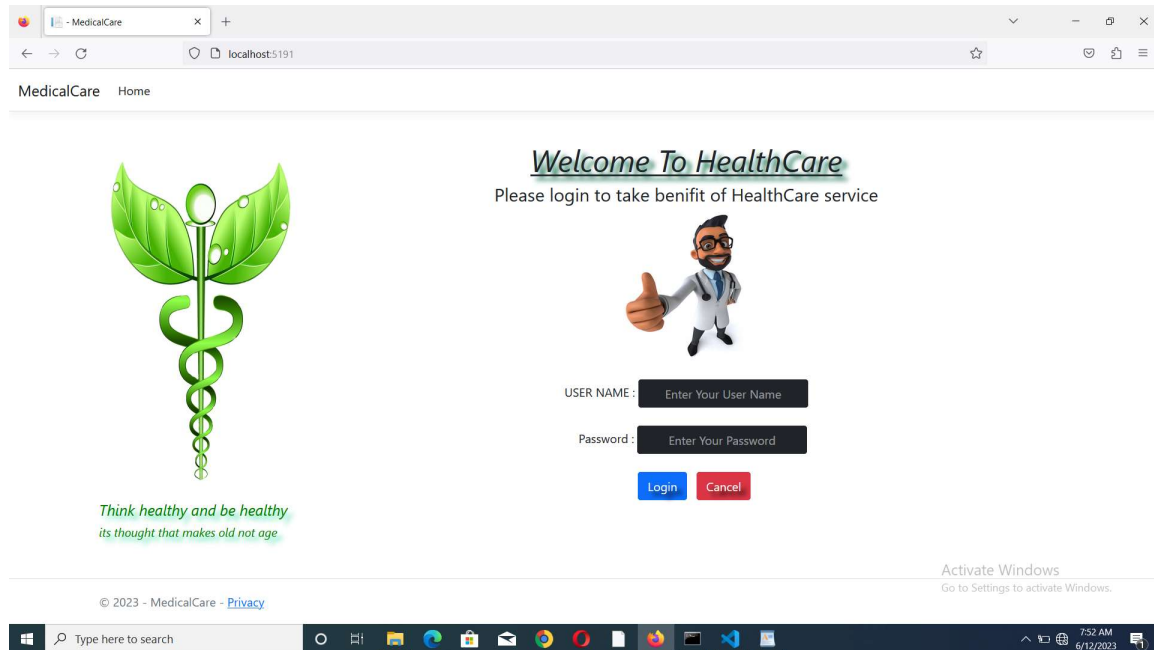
- MedicalCare

localhost:5191

MedicalCare Home

Welcome To HealthCare

Please login to take benifit of HealthCare service

USER NAME : Enter Your User Name

Password : Enter Your Password

Login Cancel

Think healthy and be healthy

its thought that makes old not age

Activate Windows
Go to Settings to activate Windows.

© 2023 - MedicalCare - Privacy

Type here to search

7:52 AM
6/12/2023